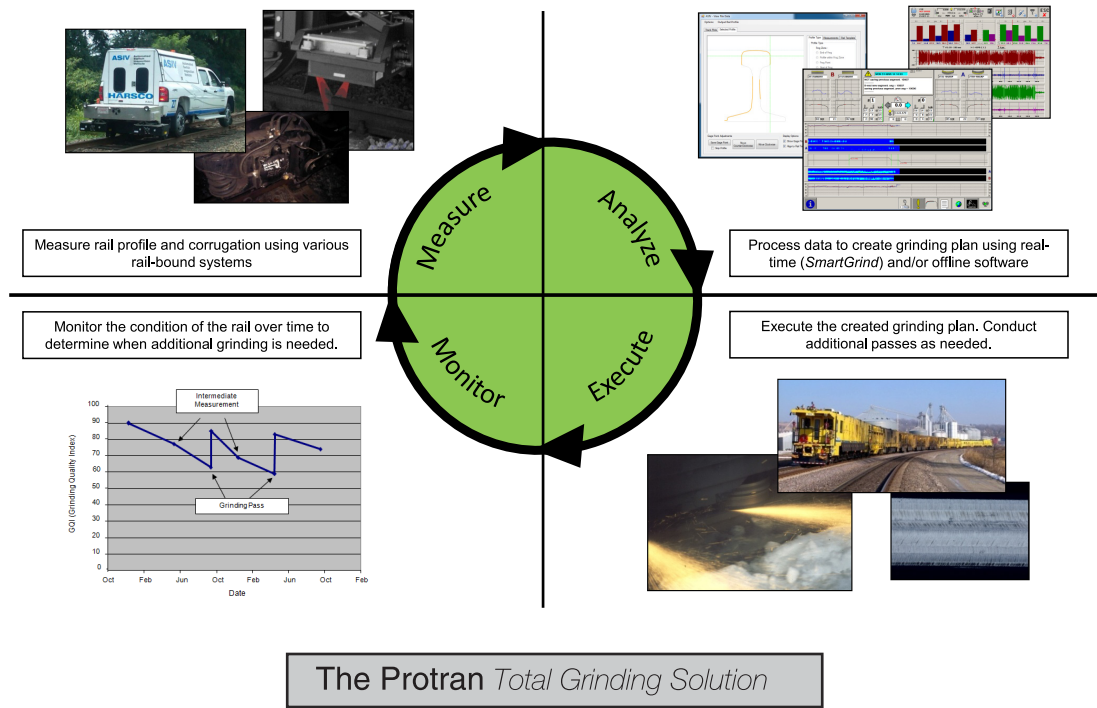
Measure rail profile and corrugation using various rail-bound systems

Measure

Analyze

Process data to create grinding plan using real-time (*SmartGrind*) and/or offline software

Monitor the condition of the rail over time to determine when additional grinding is needed.

Monitor

Execute

Execute the created grinding plan. Conduct additional passes as needed.

Intermediate Measurement

100
90
80
70
60
50
40
30
20
10
0

GQI (Grinding Quality Index)

Grinding Pass

Oct Feb Jun Oct Feb Jun Oct Feb

Date

The Protran *Total Grinding Solution*